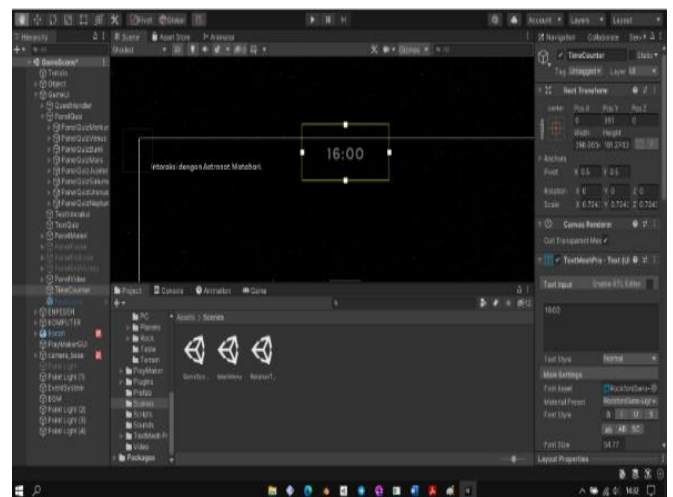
Pivot Global
Account Layers Layout
Hierarchy
Scene Asset Store Animator
Shaded
Gizmos
Inspector Navigation Collaborate Services
GameScene*
Terrain
Object
GameUI
QuestHandler
PanelQuiz
TextCounter
Static
Tag Untagged Layer UI
Rect Transform
center
Pos X Pos Y Pos Z
Width Height
Anchors
Pivot X 0.5 Y 0.5
Rotation X 0 Y 0 Z 0
Scale
16:00
Interaksi dengan Astronot Matahari
Canvas Renderer
Cull Transparent Mesh
TextMeshPro - Text (UI)
Text Input Enable RTL Editor
16:00
Text Style Normal
Main Settings
Font Asset
Material Preset
Font Style B I U S
Font Size 54.77
Layout Properties
Project Console Animation Game
Assets > Scenes
PC
Planets
Rock
Table
Terrain
PlayMaker
Plugins
Prefabs
Scenes
Scripts
Sounds
TextMesh Pro
Video
Packages
ENEMY
KOMPUTER
Boom
PlayMakerGUI
camera_base
EventSystem
Point Light
1402